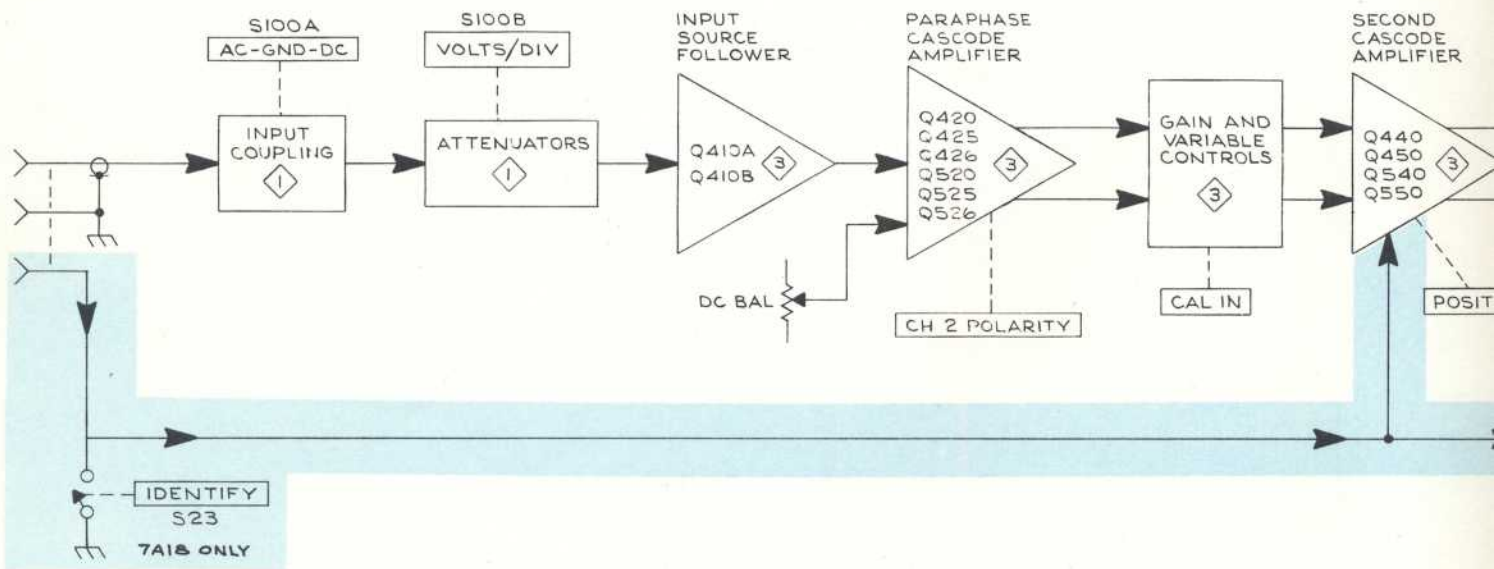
S100A
AC-GND-DC

S100B
VOLTS/DIV

INPUT SOURCE FOLLOWER

PARAPHASE CASCODE AMPLIFIER

SECOND CASCODE AMPLIFIER

INPUT COUPLING
1

ATTENUATORS
1

Q410A
Q410B
3

Q420
Q425
Q426
Q520
Q525
Q526
3

GAIN AND VARIABLE CONTROLS
3

Q440
Q450
Q540
Q550
3

DC BAL

CH 2 POLARITY

CAL IN

POSIT

IDENTIFY
S23

7A18 ONLY